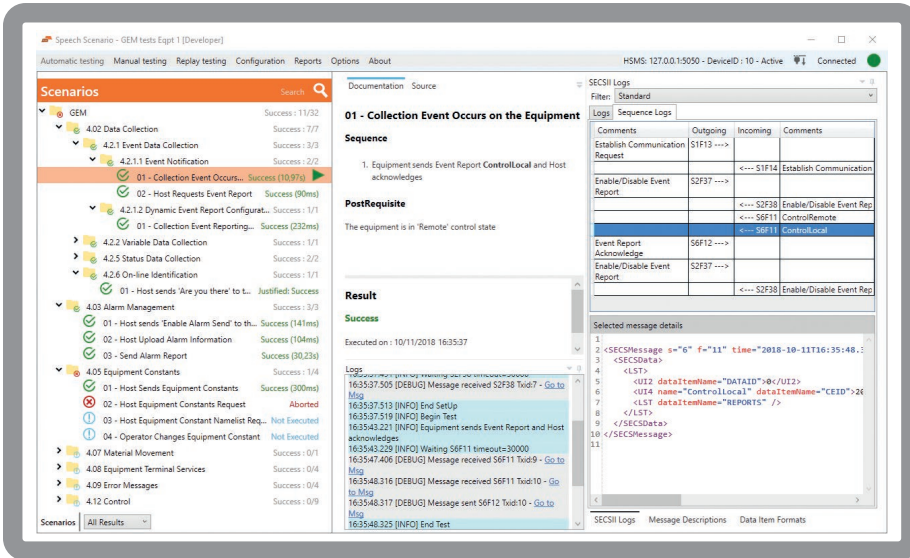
Speech Scenario - GEM tests Eqpt 1 [Developer]

Automatic testing Manual testing Replay testing Configuration Reports Options About

HSMS: 127.0.0.1:5050 - DeviceID : 10 - Active Connected

Scenarios Search

GEM Success : 11/32
4.02 Data Collection Success : 7/7
4.2.1 Event Data Collection Success : 3/3
4.2.1.1 Event Notification Success : 2/2
01 - Collection Event Occurs... Success (10,97s)
02 - Host Requests Event Report Success (90ms)
4.2.1.2 Dynamic Event Report Configurat... Success : 1/1
01 - Collection Event Reporting... Success (232ms)
4.2.2 Variable Data Collection Success : 1/1
4.2.5 Status Data Collection Success : 2/2
4.2.6 On-line Identification Success : 1/1
01 - Host sends 'Are you there' to t... Justified: Success
4.03 Alarm Management Success : 3/3
01 - Host sends 'Enable Alarm Send' to th... Success (141ms)
02 - Host Upload Alarm Information Success (104ms)
03 - Send Alarm Report Success (30,23s)
4.05 Equipment Constants Success : 1/4
01 - Host Sends Equipment Constants Success (300ms)
02 - Host Equipment Constants Request Aborted
03 - Host Equipment Constant Namelist Req... Not Executed
04 - Operator Changes Equipment Constant Not Executed
4.07 Material Movement Success : 0/1
4.08 Equipment Terminal Services Success : 0/4
4.09 Error Messages Success : 0/4
4.12 Control Success : 0/9

Scenarios All Results

Documentation Source

01 - Collection Event Occurs on the Equipment

Sequence

1. Equipment sends Event Report ControlLocal and Host acknowledges

PostRequisite

The equipment is in 'Remote' control state

Result

Success

Executed on : 10/11/2018 16:35:37

Logs

16:35:37.505 [DEBUG] Message received S2F38 Txid:7 - Go to Msg
16:35:37.513 [INFO] End SetUp
16:35:37.519 [INFO] Begin Test
16:35:43.221 [INFO] Equipment sends Event Report and Host acknowledges
16:35:43.229 [INFO] Waiting S6F11 timeout=30000
16:35:47.406 [DEBUG] Message received S6F11 Txid:9 - Go to Msg
16:35:48.316 [DEBUG] Message received S6F11 Txid:10 - Go to Msg
16:35:48.317 [DEBUG] Message sent S6F12 Txid:10 - Go to Msg
16:35:48.325 [INFO] End Test

SECSII Logs
Filter: Standard
Logs Sequence Logs

| Comments | Outgoing | Incoming | Comments |
|---|---|---|---|
| Establish Communication Request | S1F13 ---> | | |
| | | <--- S1F14 | Establish Communication |
| Enable/Disable Event Report | S2F37 ---> | | |
| | | <--- S2F38 | Enable/Disable Event Rep |
| | | <--- S6F11 | ControlRemote |
| | | <--- S6F11 | ControlLocal |
| Event Report Acknowledge | S6F12 ---> | | |
| Enable/Disable Event Report | S2F37 ---> | | |
| | | <--- S2F38 | Enable/Disable Event Rep |

Selected message details

1
2 <SECSMessage s="6" f="11" time="2018-10-11T16:35:48.3
3 <SECSData>
4 <LST>
5 <UI2 dataItemName="DATAID">0</UI2>
6 <UI4 name="ControlLocal" dataItemName="CEID">20
7 <LST dataItemName="REPORTS" />
8 </LST>
9 </SECSData>
10 </SECSMessage>
11

SECSII Logs Message Descriptions Data Item Formats